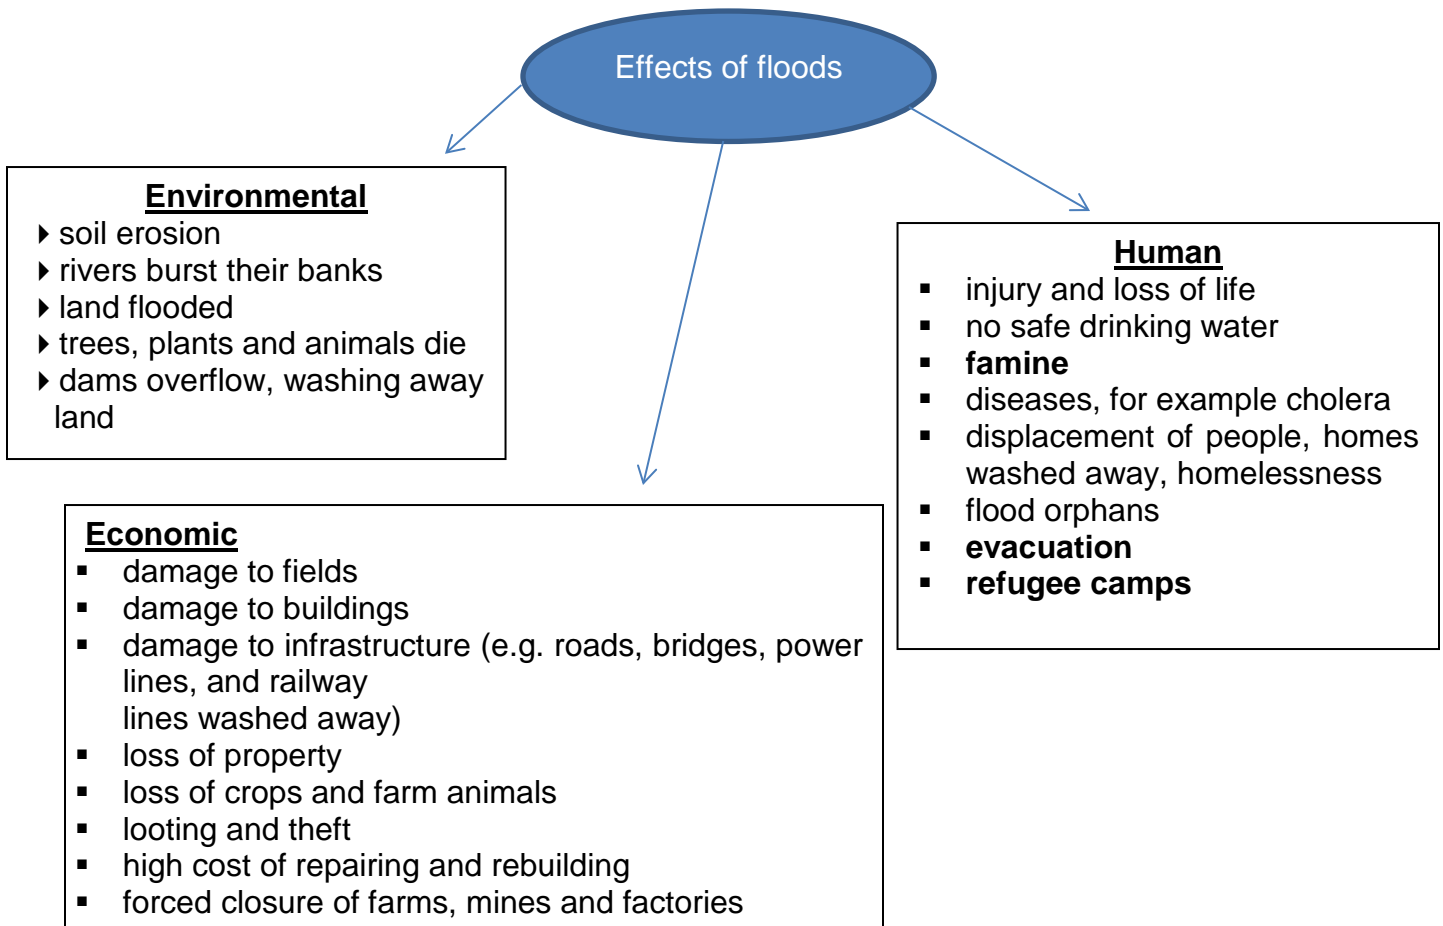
Effects of floods

Environmental
- soil erosion
- rivers burst their banks
- land flooded
- trees, plants and animals die
- dams overflow, washing away land

Human
- injury and loss of life
- no safe drinking water
- **famine**
- diseases, for example cholera
- displacement of people, homes washed away, homelessness
- flood orphans
- **evacuation**
- **refugee camps**

Economic
- damage to fields
- damage to buildings
- damage to infrastructure (e.g. roads, bridges, power lines, and railway lines washed away)
- loss of property
- loss of crops and farm animals
- looting and theft
- high cost of repairing and rebuilding
- forced closure of farms, mines and factories